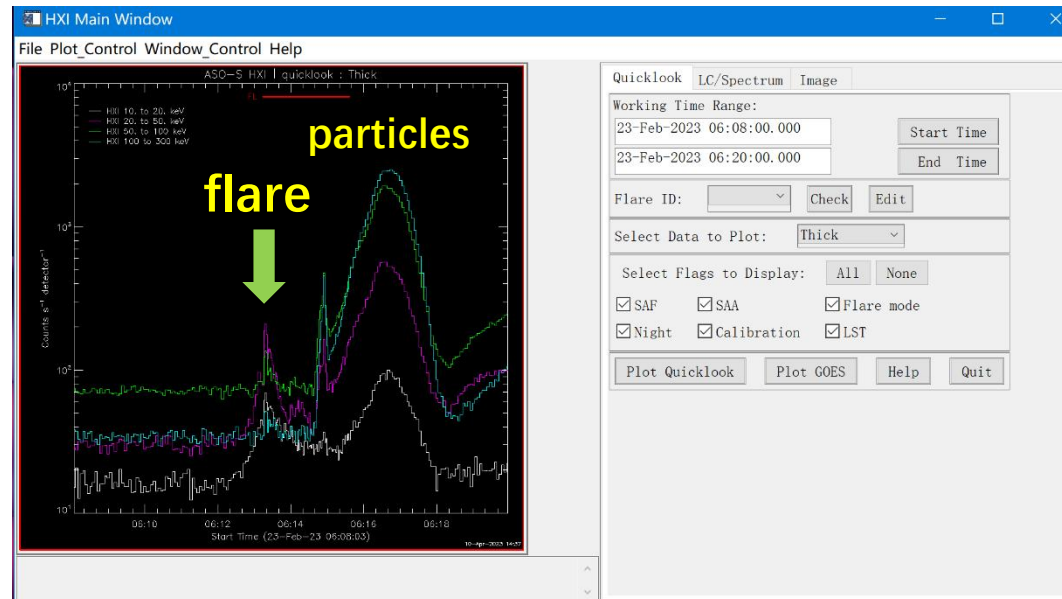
HXI Main Window

File Plot_Control Window_Control Help

ASO-S HXI | quicklook : Thick

FL

HXI 10. to 20. keV
HXI 20. to 50. keV
HXI 50. to 100 keV
HXI 100 to 300 keV

particles

flare

$10^4$

$10^3$

$10^2$

$10^1$

Counts s$^{-1}$ detector$^{-1}$

06:10 06:12 06:14 06:16 06:18

Start Time (23-Feb-23 06:08:03)

10-Apr-2023 14:37

Quicklook LC/Spectrum Image

Working Time Range:

23-Feb-2023 06:08:00.000

Start Time

23-Feb-2023 06:20:00.000

End Time

Flare ID: Check Edit

Select Data to Plot: Thick

Select Flags to Display: All None

SAF SAA Flare mode

Night Calibration LST

Plot Quicklook Plot GOES Help Quit